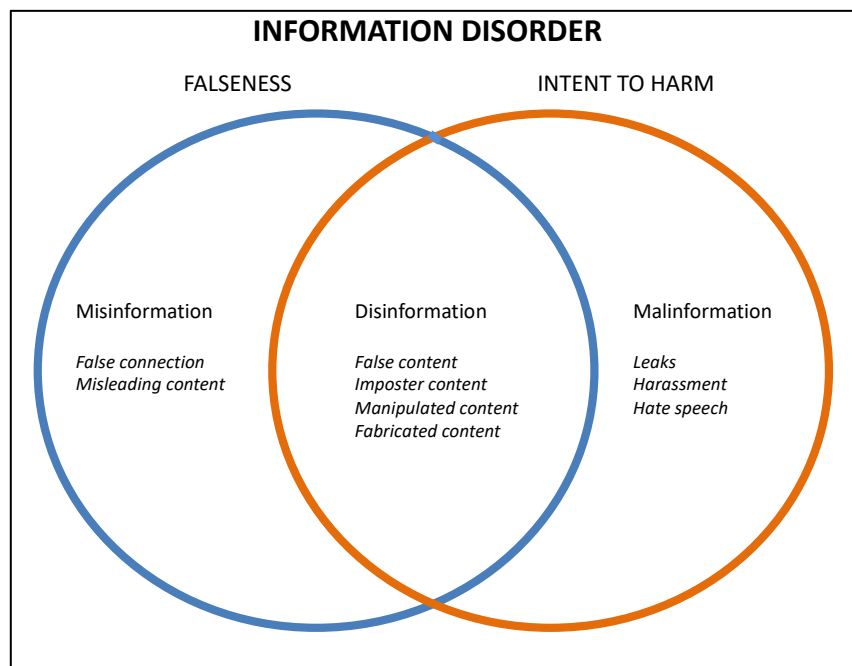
INFORMATION DISORDER

FALSENESS

INTENT TO HARM

Misinformation

*False connection*
*Misleading content*

Disinformation

*False content*
*Imposter content*
*Manipulated content*
*Fabricated content*

Malinformation

*Leaks*
*Harassment*
*Hate speech*